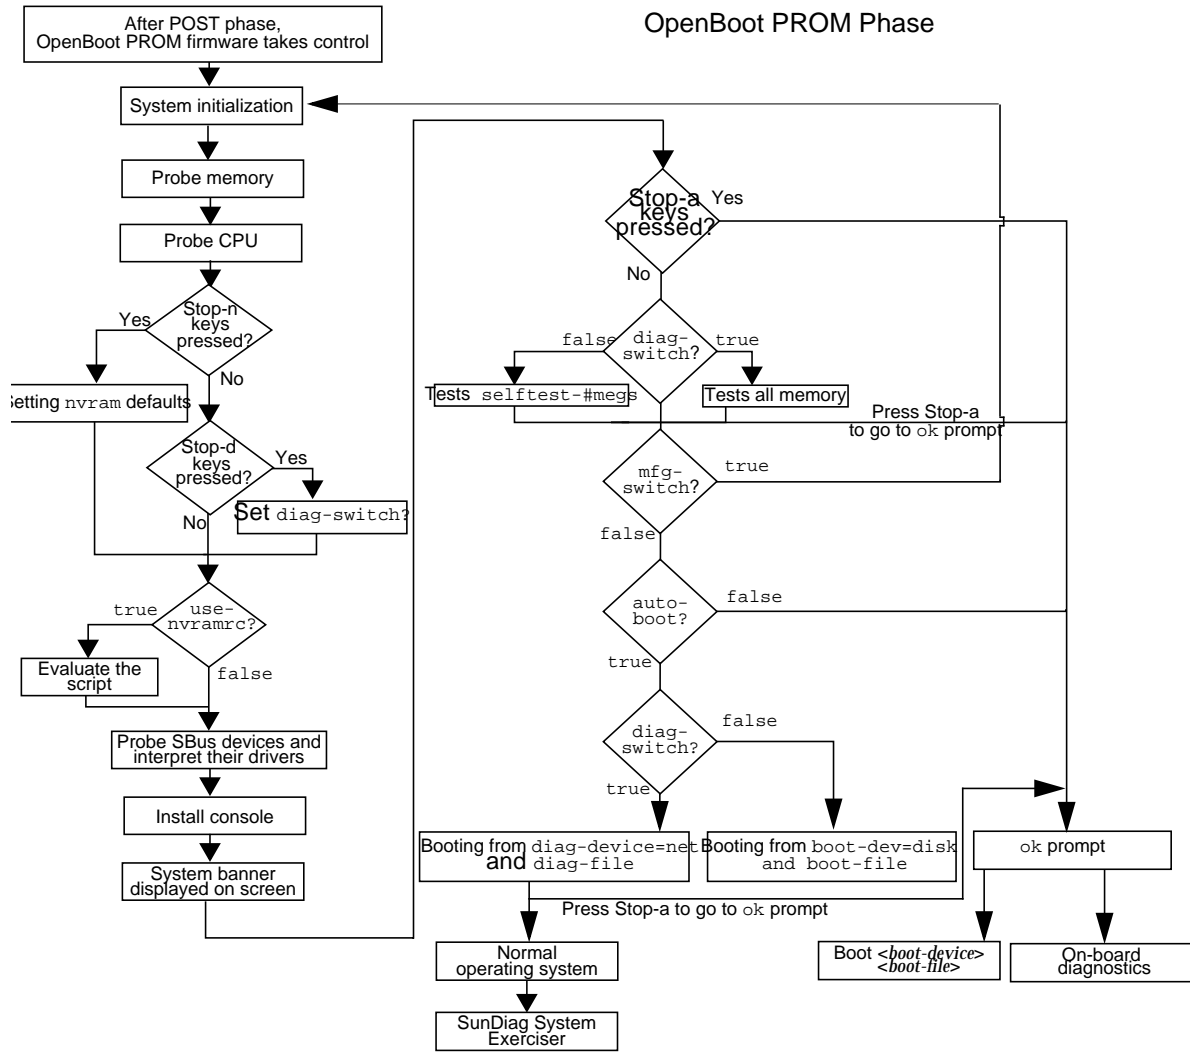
OpenBoot PROM Phase

After POST phase, OpenBoot PROM firmware takes control

System initialization

Probe memory

Probe CPU

Stop-n keys pressed?

Yes

No

Setting nvram defaults

Stop-d keys pressed?

Yes

No

Set diag-switch?

true

use-nvramrc?

false

Evaluate the script

Probe SBus devices and interpret their drivers

Install console

System banner displayed on screen

Stop-a keys pressed?

Yes

No

false

diag-switch?

true

Tests selftest-#megs

Tests all memory

Press Stop-a to go to ok prompt

mfg-switch?

true

false

auto-boot?

false

true

diag-switch?

false

true

Booting from diag-device=net and diag-file

Booting from boot-dev=disk and boot-file

ok prompt

Press Stop-a to go to ok prompt

Normal operating system

SunDiag System Exerciser

Boot <boot-device> <boot-file>

On-board diagnostics